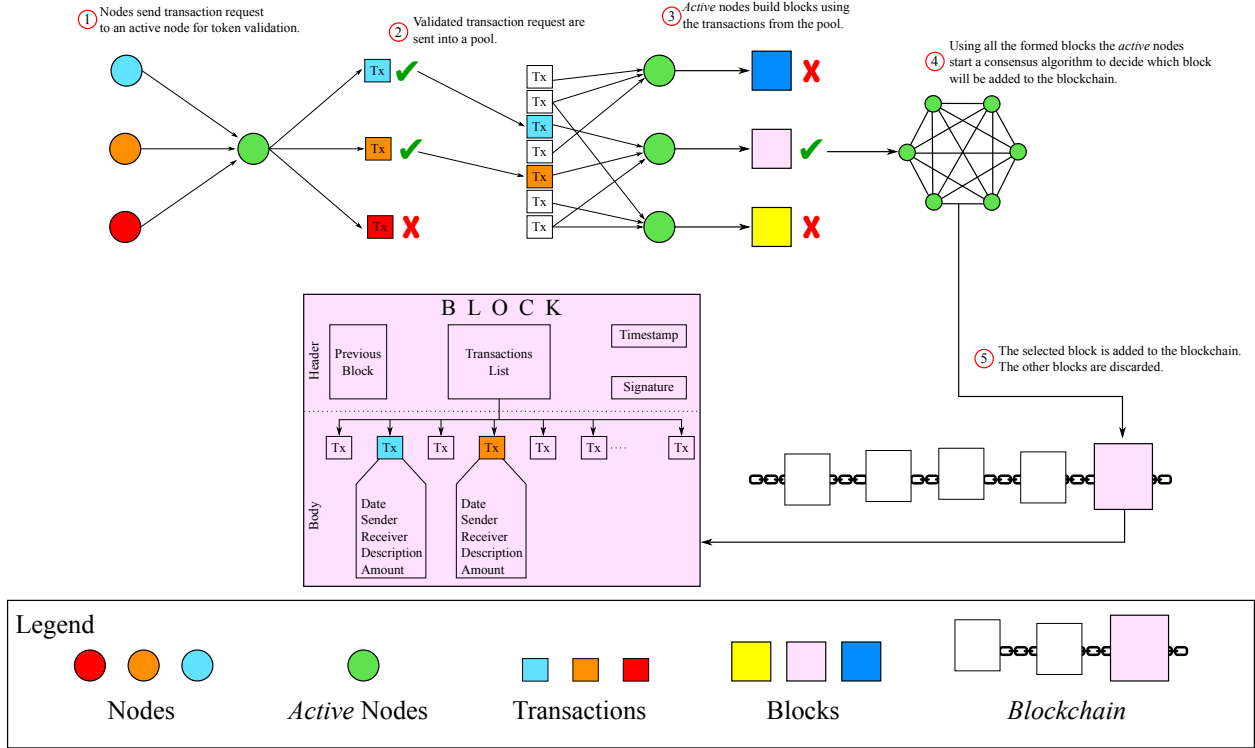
1 Nodes send transaction request to an active node for token validation.

2 Validated transaction request are sent into a pool.

3 *Active* nodes build blocks using the transactions from the pool.

4 Using all the formed blocks the *active* nodes start a consensus algorithm to decide which block will be added to the blockchain.

Tx

Tx

Tx

Tx
Tx
Tx
Tx
Tx
Tx
Tx

5 The selected block is added to the blockchain. The other blocks are discarded.

B L O C K

Header

Previous Block

Transactions List

Timestamp

Signature

Body

Tx Tx Tx Tx Tx Tx ...... Tx

Date
Sender
Receiver
Description
Amount

Date
Sender
Receiver
Description
Amount

Legend

Nodes

*Active* Nodes

Transactions

Blocks

*Blockchain*